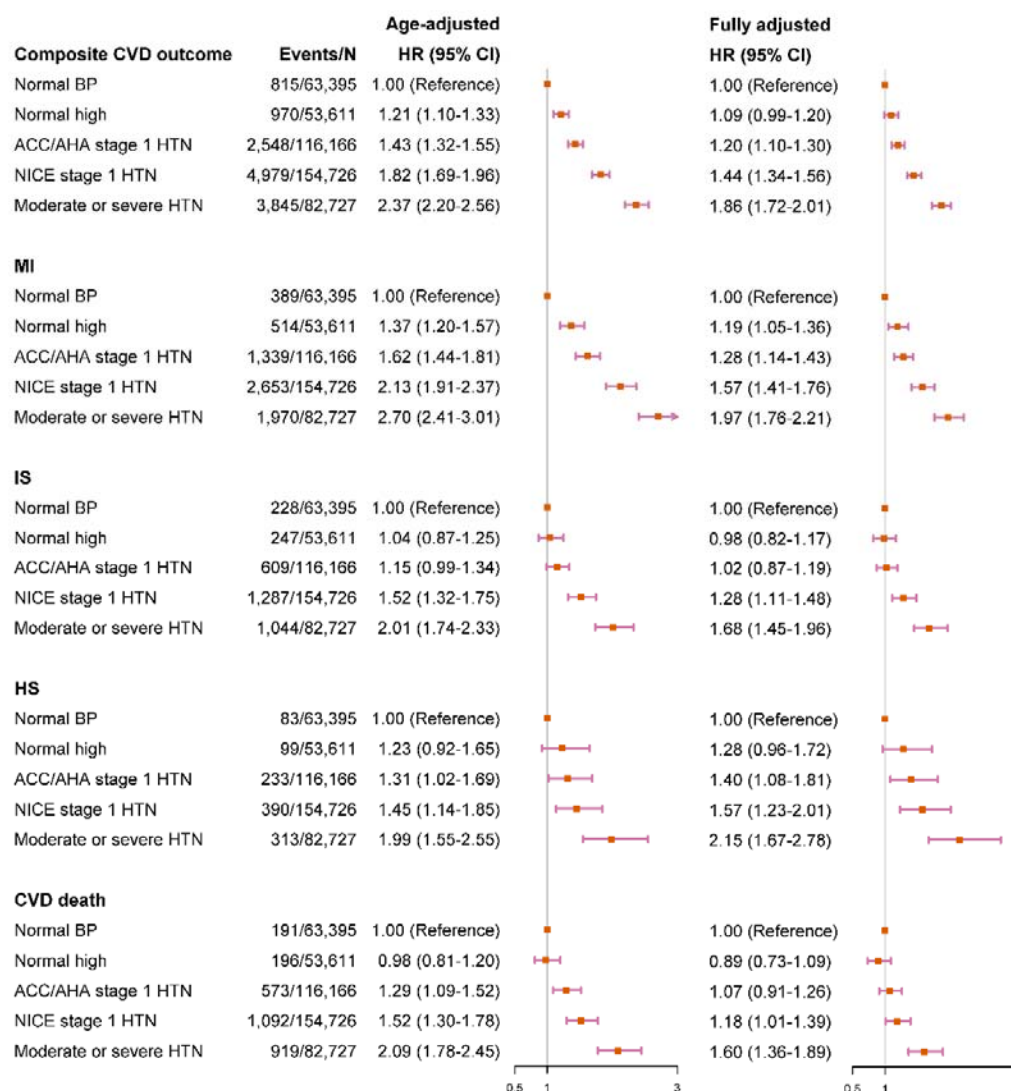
| Composite CVD outcome | Events/N | Age-adjusted HR (95% CI) | Fully adjusted HR (95% CI) |
|---|---|---|---|
| Normal BP | 815/63,395 | 1.00 (Reference) | 1.00 (Reference) |
| Normal high | 970/53,611 | 1.21 (1.10-1.33) | 1.09 (0.99-1.20) |
| ACC/AHA stage 1 HTN | 2,548/116,166 | 1.43 (1.32-1.55) | 1.20 (1.10-1.30) |
| NICE stage 1 HTN | 4,979/154,726 | 1.82 (1.69-1.96) | 1.44 (1.34-1.56) |
| Moderate or severe HTN | 3,845/82,727 | 2.37 (2.20-2.56) | 1.86 (1.72-2.01) |
| **MI** | | | |
| Normal BP | 389/63,395 | 1.00 (Reference) | 1.00 (Reference) |
| Normal high | 514/53,611 | 1.37 (1.20-1.57) | 1.19 (1.05-1.36) |
| ACC/AHA stage 1 HTN | 1,339/116,166 | 1.62 (1.44-1.81) | 1.28 (1.14-1.43) |
| NICE stage 1 HTN | 2,653/154,726 | 2.13 (1.91-2.37) | 1.57 (1.41-1.76) |
| Moderate or severe HTN | 1,970/82,727 | 2.70 (2.41-3.01) | 1.97 (1.76-2.21) |
| **IS** | | | |
| Normal BP | 228/63,395 | 1.00 (Reference) | 1.00 (Reference) |
| Normal high | 247/53,611 | 1.04 (0.87-1.25) | 0.98 (0.82-1.17) |
| ACC/AHA stage 1 HTN | 609/116,166 | 1.15 (0.99-1.34) | 1.02 (0.87-1.19) |
| NICE stage 1 HTN | 1,287/154,726 | 1.52 (1.32-1.75) | 1.28 (1.11-1.48) |
| Moderate or severe HTN | 1,044/82,727 | 2.01 (1.74-2.33) | 1.68 (1.45-1.96) |
| **HS** | | | |
| Normal BP | 83/63,395 | 1.00 (Reference) | 1.00 (Reference) |
| Normal high | 99/53,611 | 1.23 (0.92-1.65) | 1.28 (0.96-1.72) |
| ACC/AHA stage 1 HTN | 233/116,166 | 1.31 (1.02-1.69) | 1.40 (1.08-1.81) |
| NICE stage 1 HTN | 390/154,726 | 1.45 (1.14-1.85) | 1.57 (1.23-2.01) |
| Moderate or severe HTN | 313/82,727 | 1.99 (1.55-2.55) | 2.15 (1.67-2.78) |
| **CVD death** | | | |
| Normal BP | 191/63,395 | 1.00 (Reference) | 1.00 (Reference) |
| Normal high | 196/53,611 | 0.98 (0.81-1.20) | 0.89 (0.73-1.09) |
| ACC/AHA stage 1 HTN | 573/116,166 | 1.29 (1.09-1.52) | 1.07 (0.91-1.26) |
| NICE stage 1 HTN | 1,092/154,726 | 1.52 (1.30-1.78) | 1.18 (1.01-1.39) |
| Moderate or severe HTN | 919/82,727 | 2.09 (1.78-2.45) | 1.60 (1.36-1.89) |

0.5 1 3

0.5 1